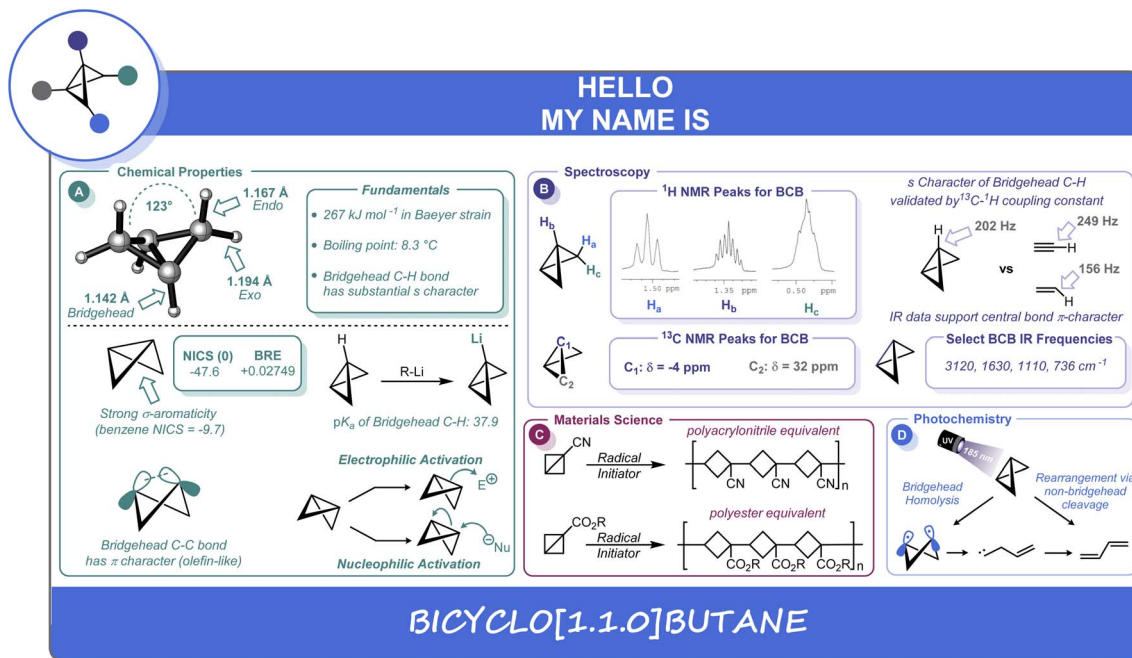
HELLO
MY NAME IS

Chemical Properties

A

123°

1.167 Å
Endo

1.194 Å
Exo

1.142 Å
Bridgehead

Fundamentals

• 267 kJ mol $^{-1}$ in Baeyer strain

• Boiling point: 8.3 °C

• Bridgehead C-H bond has substantial s character

| NICS (0) | BRE |
|---|---|
| -47.6 | +0.02749 |

Strong σ-aromaticity (benzene NICS = -9.7)

H

R-Li

Li

p$K_a$ of Bridgehead C-H: 37.9

Bridgehead C-C bond has π character (olefin-like)

Electrophilic Activation

E$^{\oplus}$

Nu

Nucleophilic Activation

Spectroscopy

B

$H_b$
$H_a$
$H_c$

$^1$H NMR Peaks for BCB

1.50 ppm
$H_a$

1.35 ppm
$H_b$

0.50 ppm
$H_c$

s Character of Bridgehead C-H validated by $^{13}$C-$^1$H coupling constant

H

202 Hz

vs

249 Hz
H

156 Hz
H

IR data support central bond π-character

$C_1$
$C_2$

$^{13}$C NMR Peaks for BCB

$C_1$: δ = -4 ppm     $C_2$: δ = 32 ppm

Select BCB IR Frequencies

3120, 1630, 1110, 736 cm $^{-1}$

Materials Science

C

CN

Radical Initiator

polyacrylonitrile equivalent

CN CN CN n

$CO_2R$

Radical Initiator

polyester equivalent

$CO_2R$ $CO_2R$ $CO_2R$ n

Photochemistry

D

UV

185 nm

Bridgehead Homolysis

Rearrangement via non-bridgehead cleavage

BICYCLO[1.1.0]BUTANE